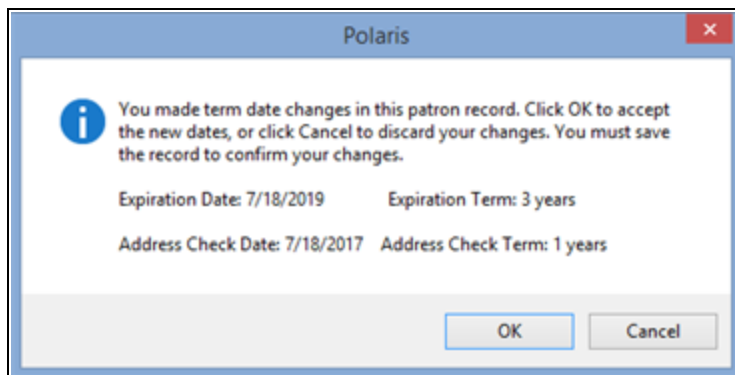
Polaris

×

You made term date changes in this patron record. Click OK to accept the new dates, or click Cancel to discard your changes. You must save the record to confirm your changes.

Expiration Date: 7/18/2019 Expiration Term: 3 years

Address Check Date: 7/18/2017 Address Check Term: 1 years

OK

Cancel